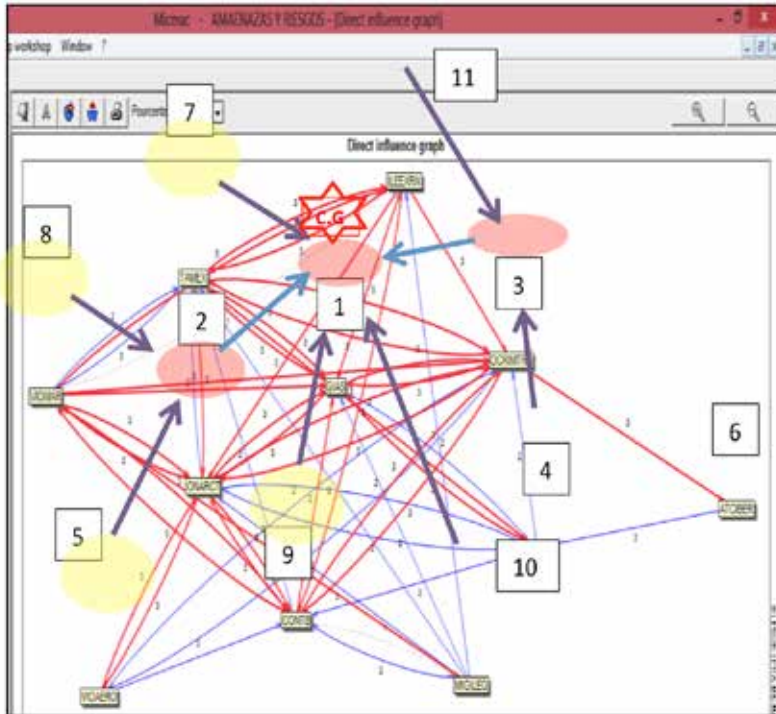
Micmac - AMENAZAS Y RIESGOS - [Direct influence graph]

workshop Window ?

Direct influence graph

7

11

C.G

8

3

2

1

6

4

5

9

10

FAMILY

GLAS

VIOLENCIA

JOVENES

INSEG

CONTEX

VIOLEU

VIDAERO

OCTOBER

ILECIMA